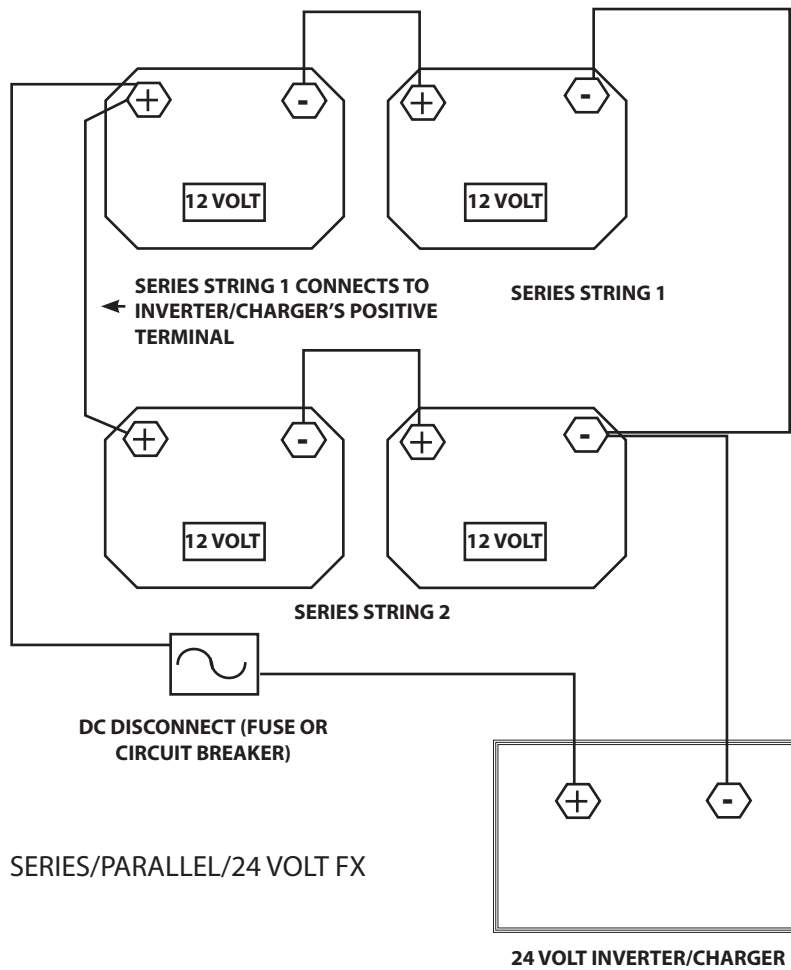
+
-
12 VOLT
+
-
12 VOLT

SERIES STRING 1 CONNECTS TO INVERTER/CHARGER'S POSITIVE TERMINAL

SERIES STRING 1

+
-
12 VOLT
+
-
12 VOLT

SERIES STRING 2

DC DISCONNECT (FUSE OR CIRCUIT BREAKER)

+
-

SERIES/PARALLEL/24 VOLT FX

24 VOLT INVERTER/CHARGER